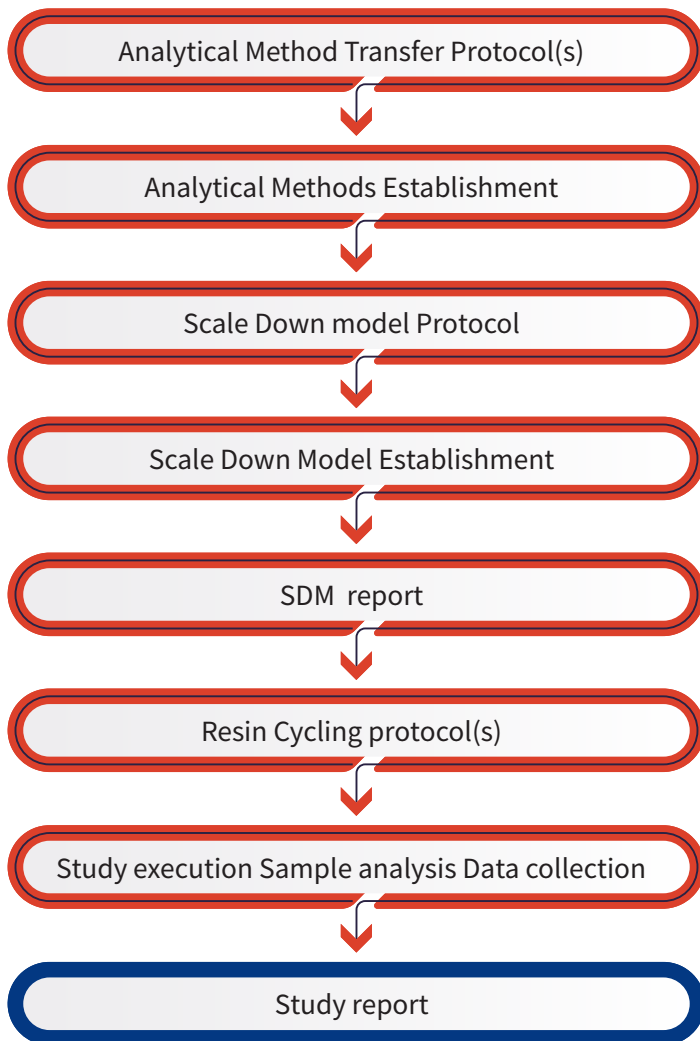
Analytical Method Transfer Protocol(s)

Analytical Methods Establishment

Scale Down model Protocol

Scale Down Model Establishment

SDM report

Resin Cycling protocol(s)

Study execution Sample analysis Data collection

Study report